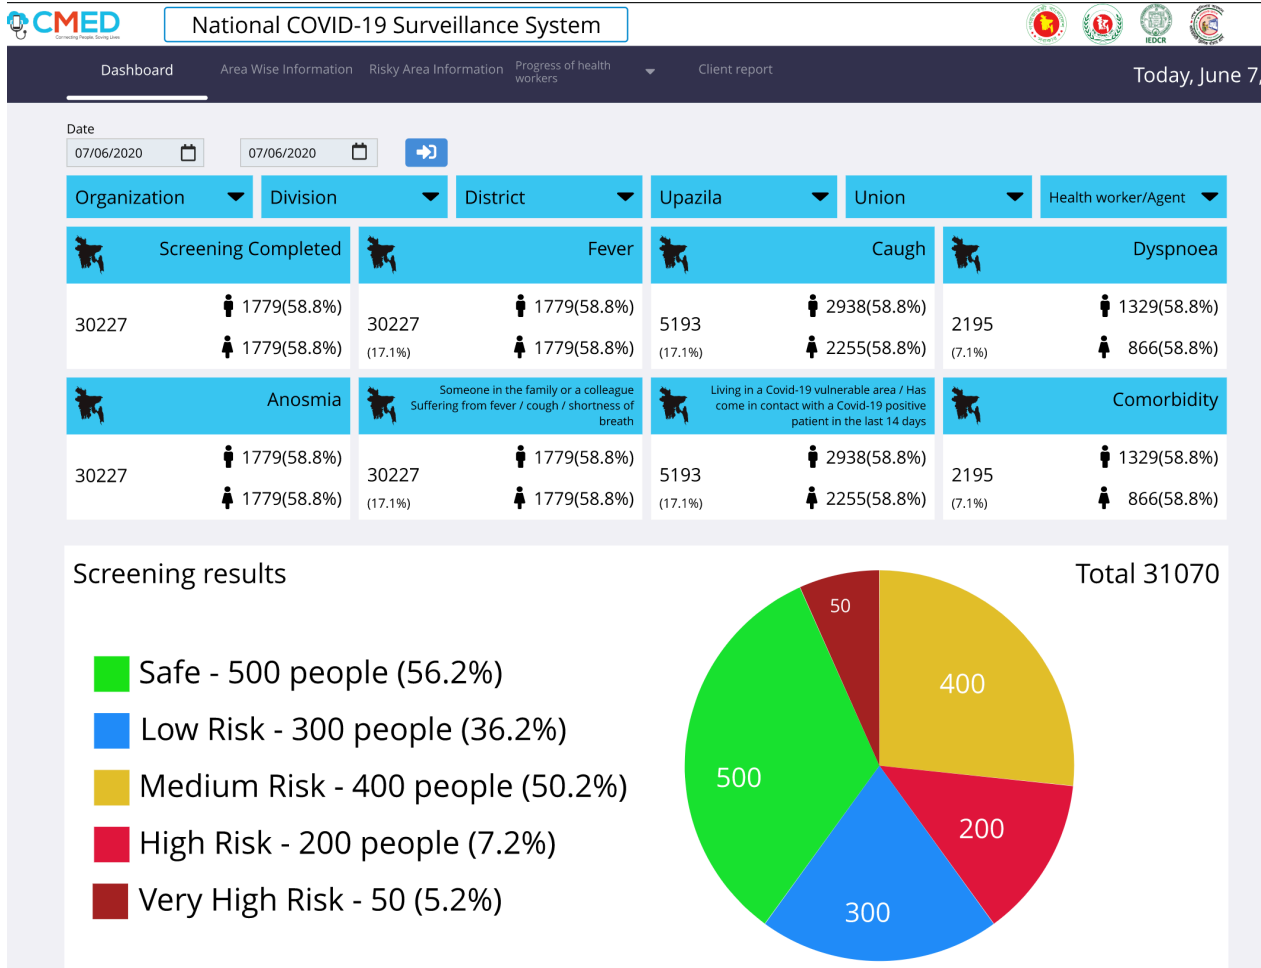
CMED
Connecting People, Saving Lives

National COVID-19 Surveillance System

IEDCR

Dashboard Area Wise Information Risky Area Information Progress of health workers Client report Today, June 7,

Date
07/06/2020 07/06/2020

Organization Division District Upazila Union Health worker/Agent

| Screening Completed | Fever | Caugh | Dyspnoea |
|---|---|---|---|
| 30227 1779(58.8%) 1779(58.8%) | 30227 (17.1%) 1779(58.8%) 1779(58.8%) | 5193 (17.1%) 2938(58.8%) 2255(58.8%) | 2195 (7.1%) 1329(58.8%) 866(58.8%) |

| Anosmia | Someone in the family or a colleague Suffering from fever / cough / shortness of breath | Living in a Covid-19 vulnerable area / Has come in contact with a Covid-19 positive patient in the last 14 days | Comorbidity |
|---|---|---|---|
| 30227 1779(58.8%) 1779(58.8%) | 30227 (17.1%) 1779(58.8%) 1779(58.8%) | 5193 (17.1%) 2938(58.8%) 2255(58.8%) | 2195 (7.1%) 1329(58.8%) 866(58.8%) |

Screening results

Total 31070

Safe - 500 people (56.2%)
Low Risk - 300 people (36.2%)
Medium Risk - 400 people (50.2%)
High Risk - 200 people (7.2%)
Very High Risk - 50 (5.2%)

50
400
500
200
300